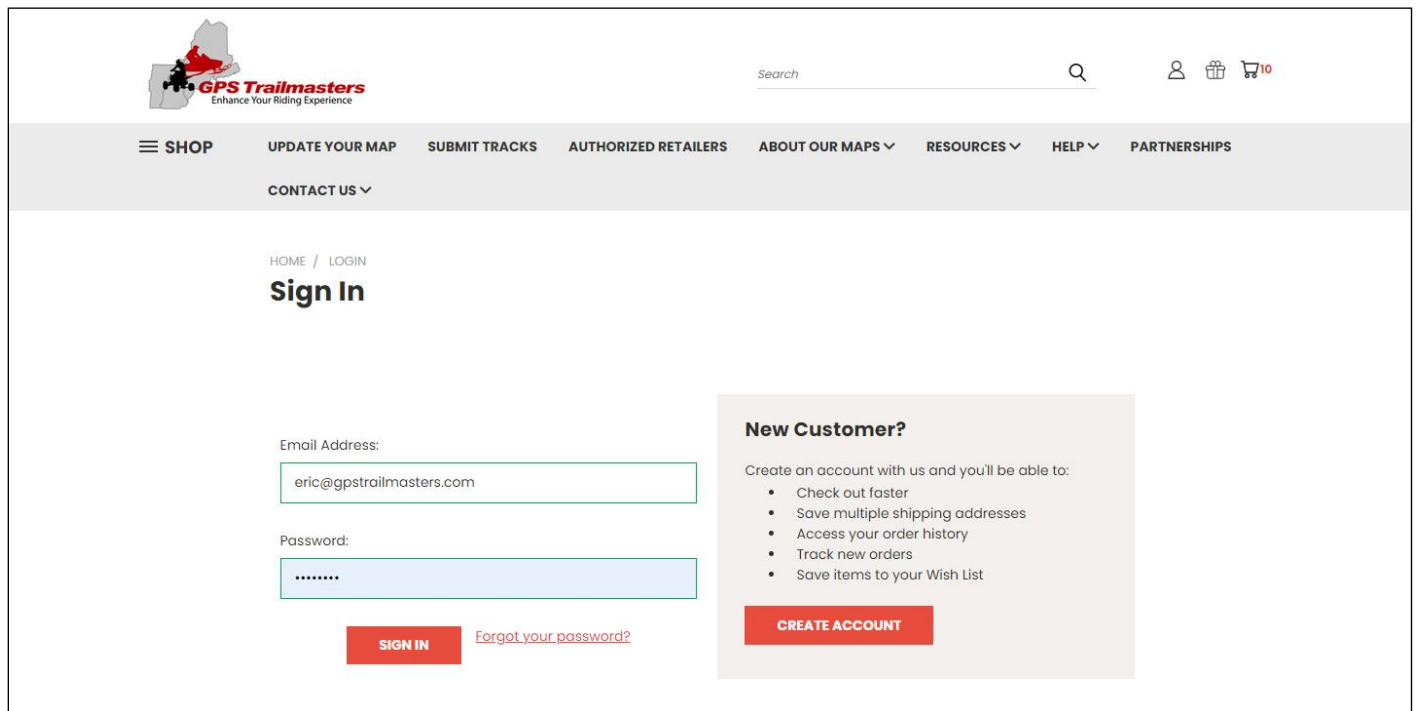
GPS Trailmasters
Enhance Your Riding Experience

Search

10

SHOP
UPDATE YOUR MAP
SUBMIT TRACKS
AUTHORIZED RETAILERS
ABOUT OUR MAPS
RESOURCES
HELP
PARTNERSHIPS
CONTACT US

HOME / LOGIN

Sign In

Email Address:
eric@gpstrailmasters.com

Password:
••••••••

SIGN IN
Forgot your password?

New Customer?

Create an account with us and you'll be able to:
- Check out faster
- Save multiple shipping addresses
- Access your order history
- Track new orders
- Save items to your Wish List

CREATE ACCOUNT